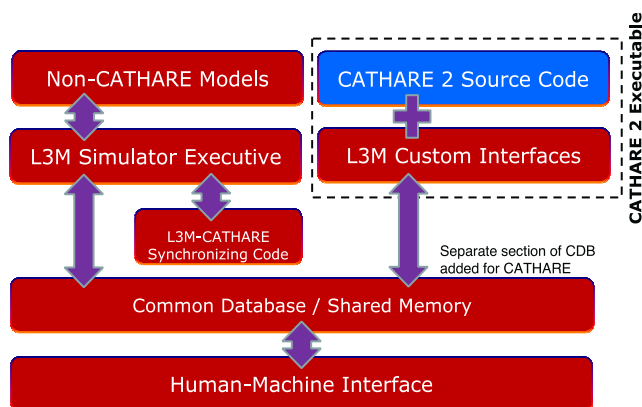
Non-CATHARE Models

CATHARE 2 Source Code

CATHARE 2 Executable

L3M Simulator Executive

L3M Custom Interfaces

L3M-CATHARE Synchronizing Code

Separate section of CDB added for CATHARE

Common Database / Shared Memory

Human-Machine Interface